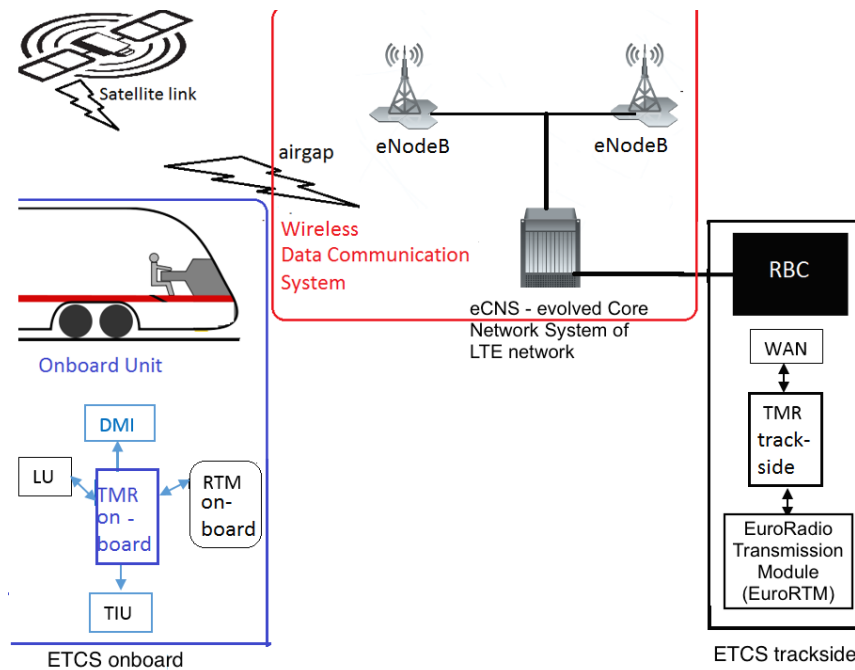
Satellite link

airgap

eNodeB

eNodeB

Wireless Data Communication System

eCNS - evolved Core Network System of LTE network

RBC

WAN

TMR track-side

EuroRadio Transmission Module (EuroRTM)

ETCS trackside

Onboard Unit

DMI

LU

TMR on - board

RTM on-board

TIU

ETCS onboard